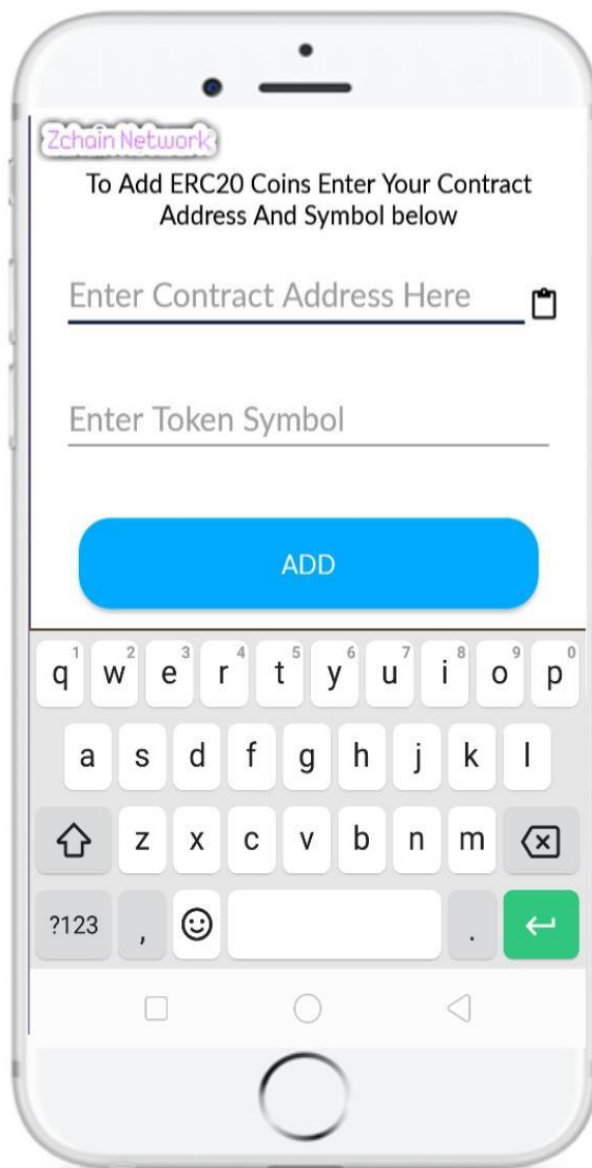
Zchain Network

To Add ERC20 Coins Enter Your Contract Address And Symbol below

Enter Contract Address Here

Enter Token Symbol

ADD

q 1 w 2 e 3 r 4 t 5 y 6 u 7 i 8 o 9 p 0

a s d f g h j k l

z x c v b n m

?123 , .